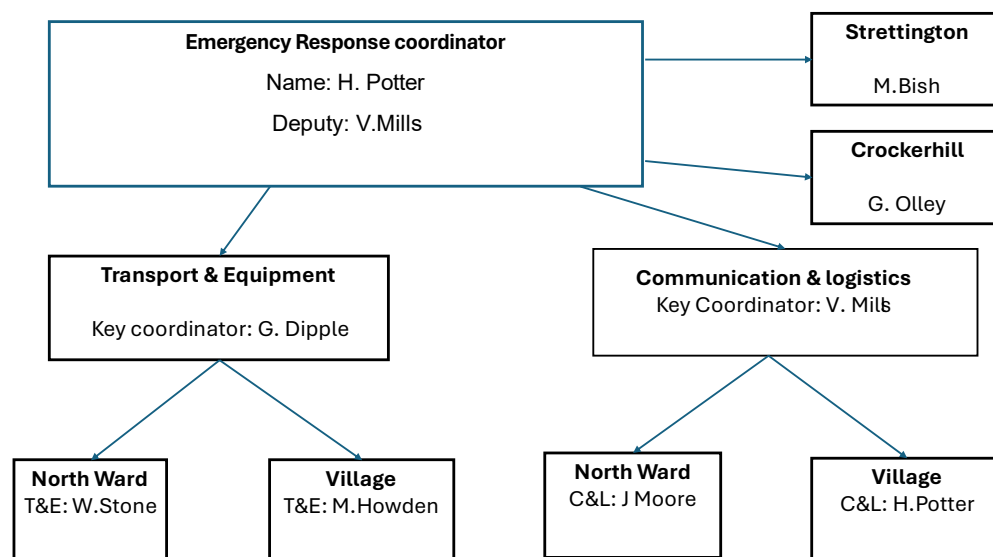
Emergency Response coordinator

Name: H. Potter

Deputy: V.Mills

Strettington

M.Bish

Crockerhill

G. Olley

Transport & Equipment

Key coordinator: G. Dipple

Communication & logistics

Key Coordinator: V. Mills

North Ward

T&E: W.Stone

Village

T&E: M.Howden

North Ward

C&L: J Moore

Village

C&L: H.Potter